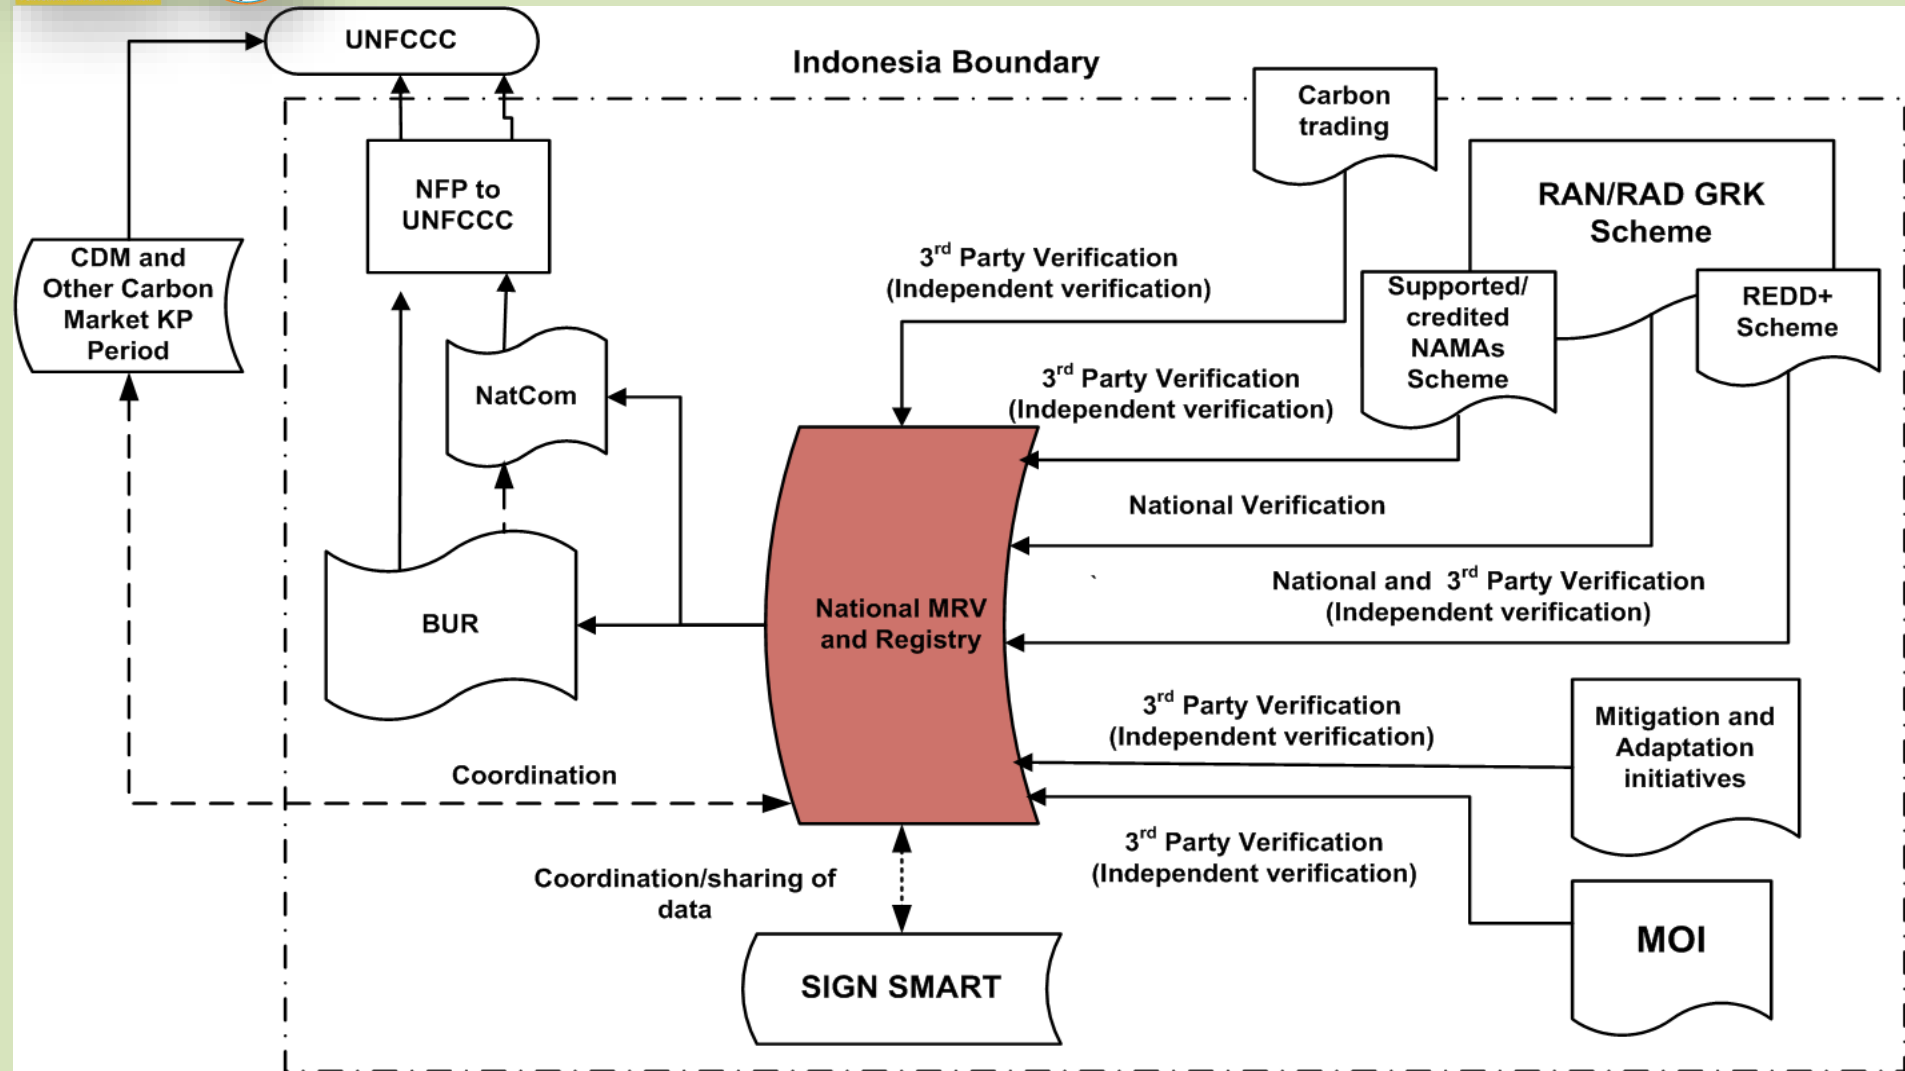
UNFCCC

Indonesia Boundary

Carbon trading

NFP to UNFCCC

RAN/RAD GRK Scheme

CDM and Other Carbon Market KP Period

$3^{rd}$ Party Verification (Independent verification)

Supported/ credited NAMAs Scheme

REDD+ Scheme

NatCom

$3^{rd}$ Party Verification (Independent verification)

National Verification

BUR

National MRV and Registry

National and $3^{rd}$ Party Verification (Independent verification)

$3^{rd}$ Party Verification (Independent verification)

Mitigation and Adaptation initiatives

Coordination

$3^{rd}$ Party Verification (Independent verification)

Coordination/sharing of data

MOI

SIGN SMART